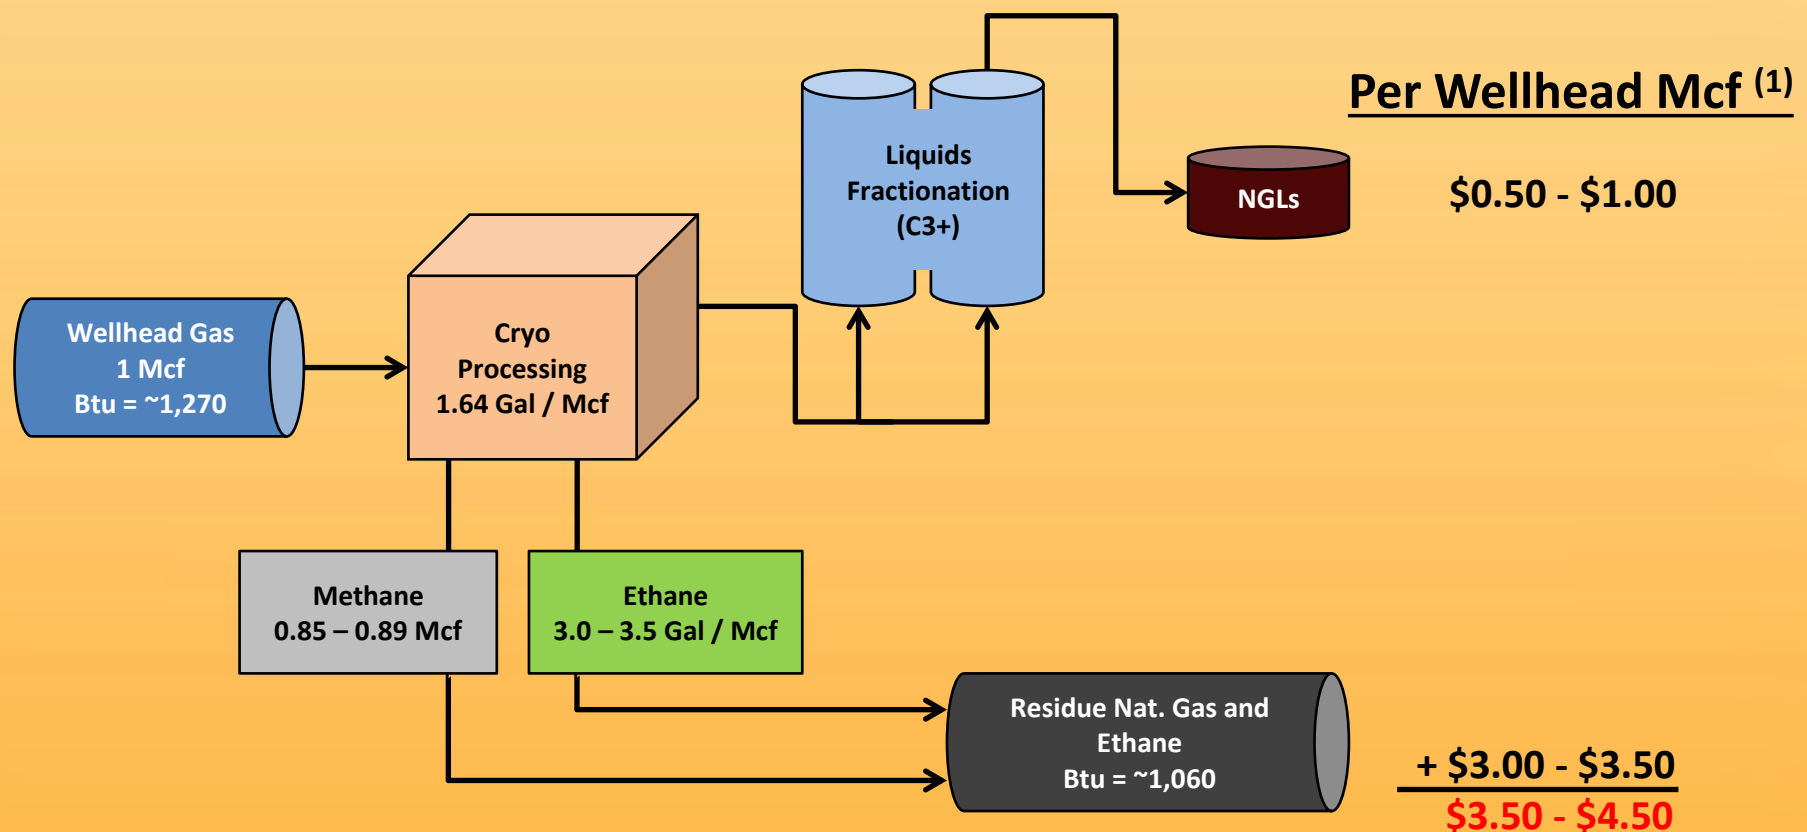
Per Wellhead Mcf $^{(1)}$

Liquids Fractionation (C3+)

NGLs

$0.50 - $1.00

Wellhead Gas
1 Mcf
Btu = ~1,270

Cryo Processing
1.64 Gal / Mcf

Methane
0.85 – 0.89 Mcf

Ethane
3.0 – 3.5 Gal / Mcf

Residue Nat. Gas and Ethane
Btu = ~1,060

+ $3.00 - $3.50

$3.50 - $4.50